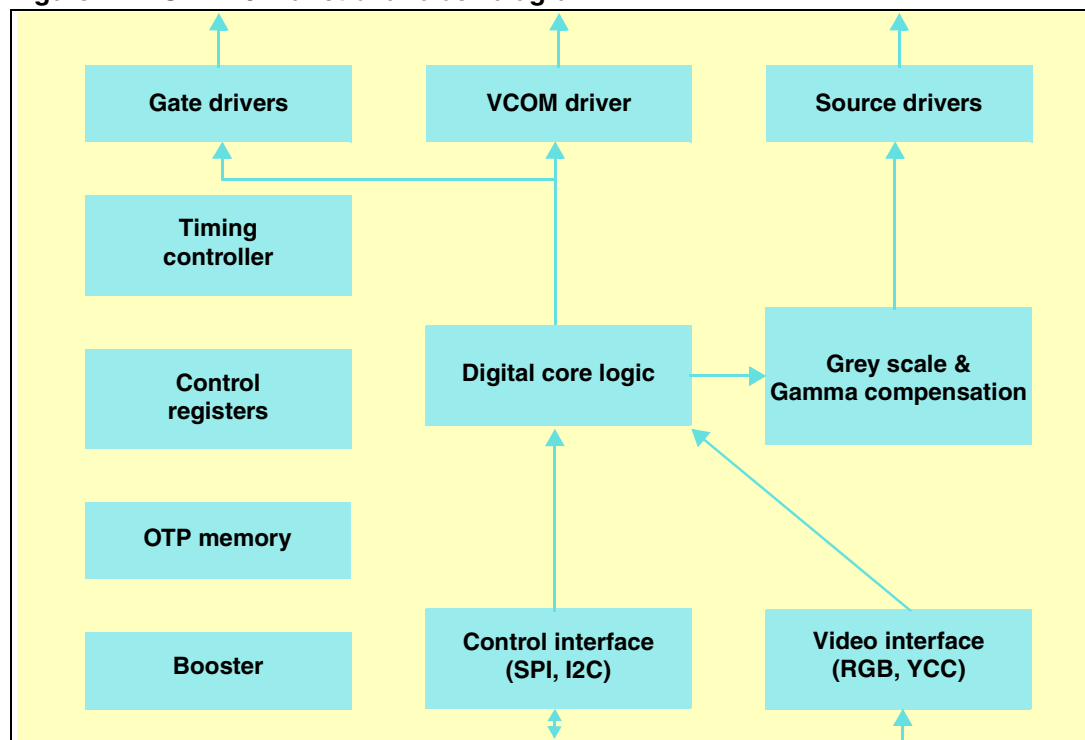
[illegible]

Gate drivers

VCOM driver

Source drivers

Timing controller

Control registers

OTP memory

Booster

Digital core logic

Grey scale & Gamma compensation

Control interface (SPI, I2C)

Video interface (RGB, YCC)